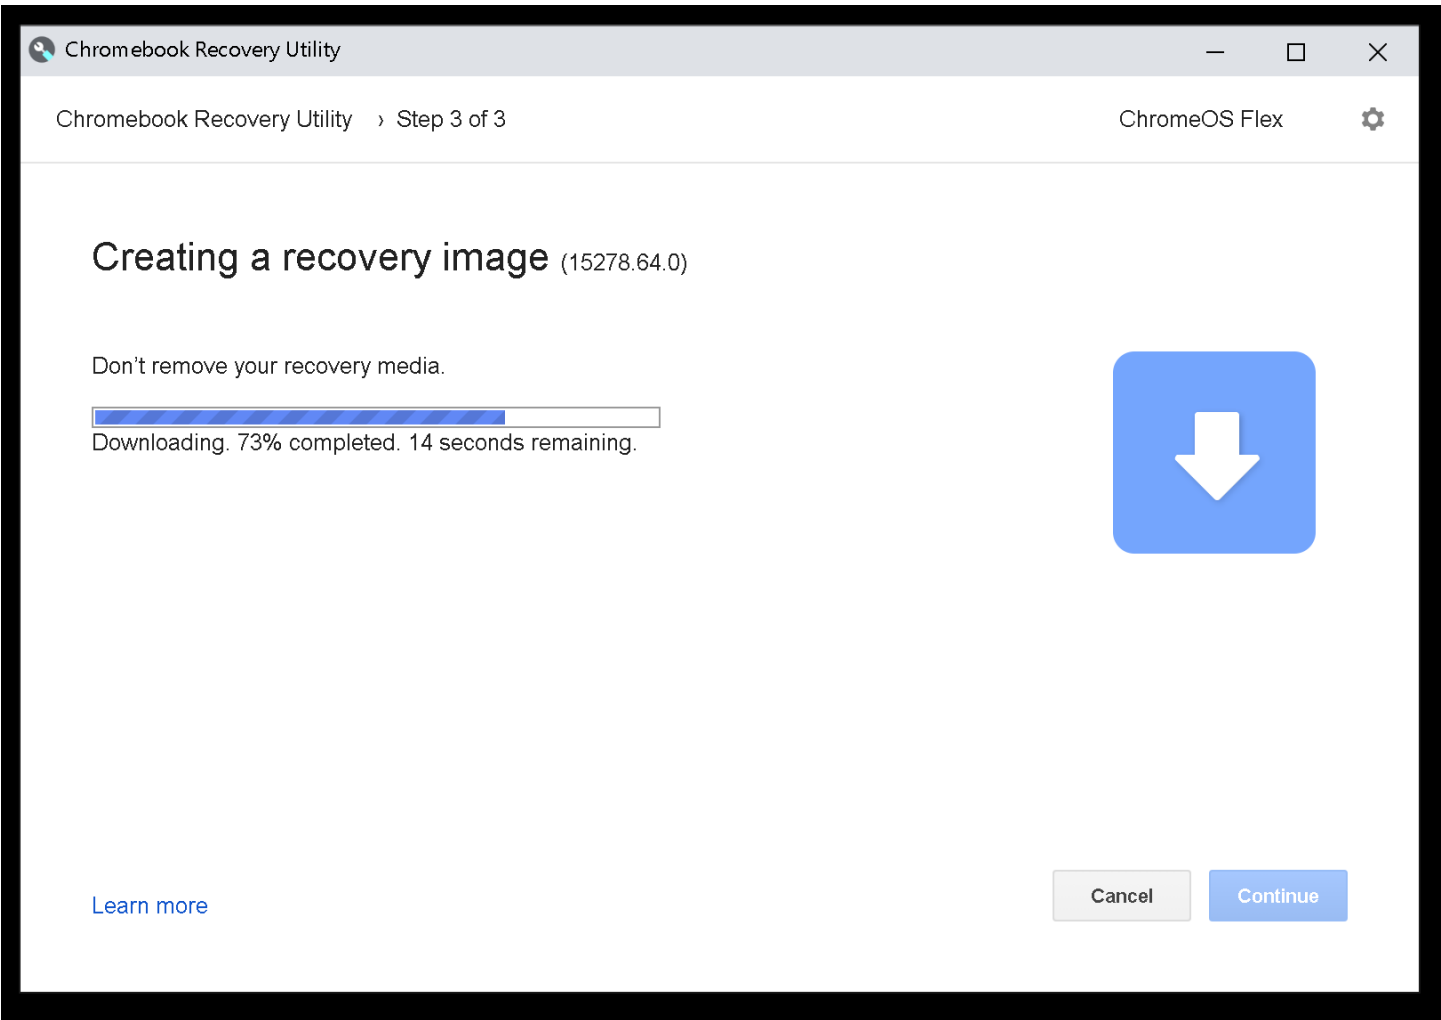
Chromebook Recovery Utility

Chromebook Recovery Utility › Step 3 of 3

ChromeOS Flex

Creating a recovery image (15278.64.0)

Don't remove your recovery media.

Downloading. 73% completed. 14 seconds remaining.

Learn more

Cancel

Continue